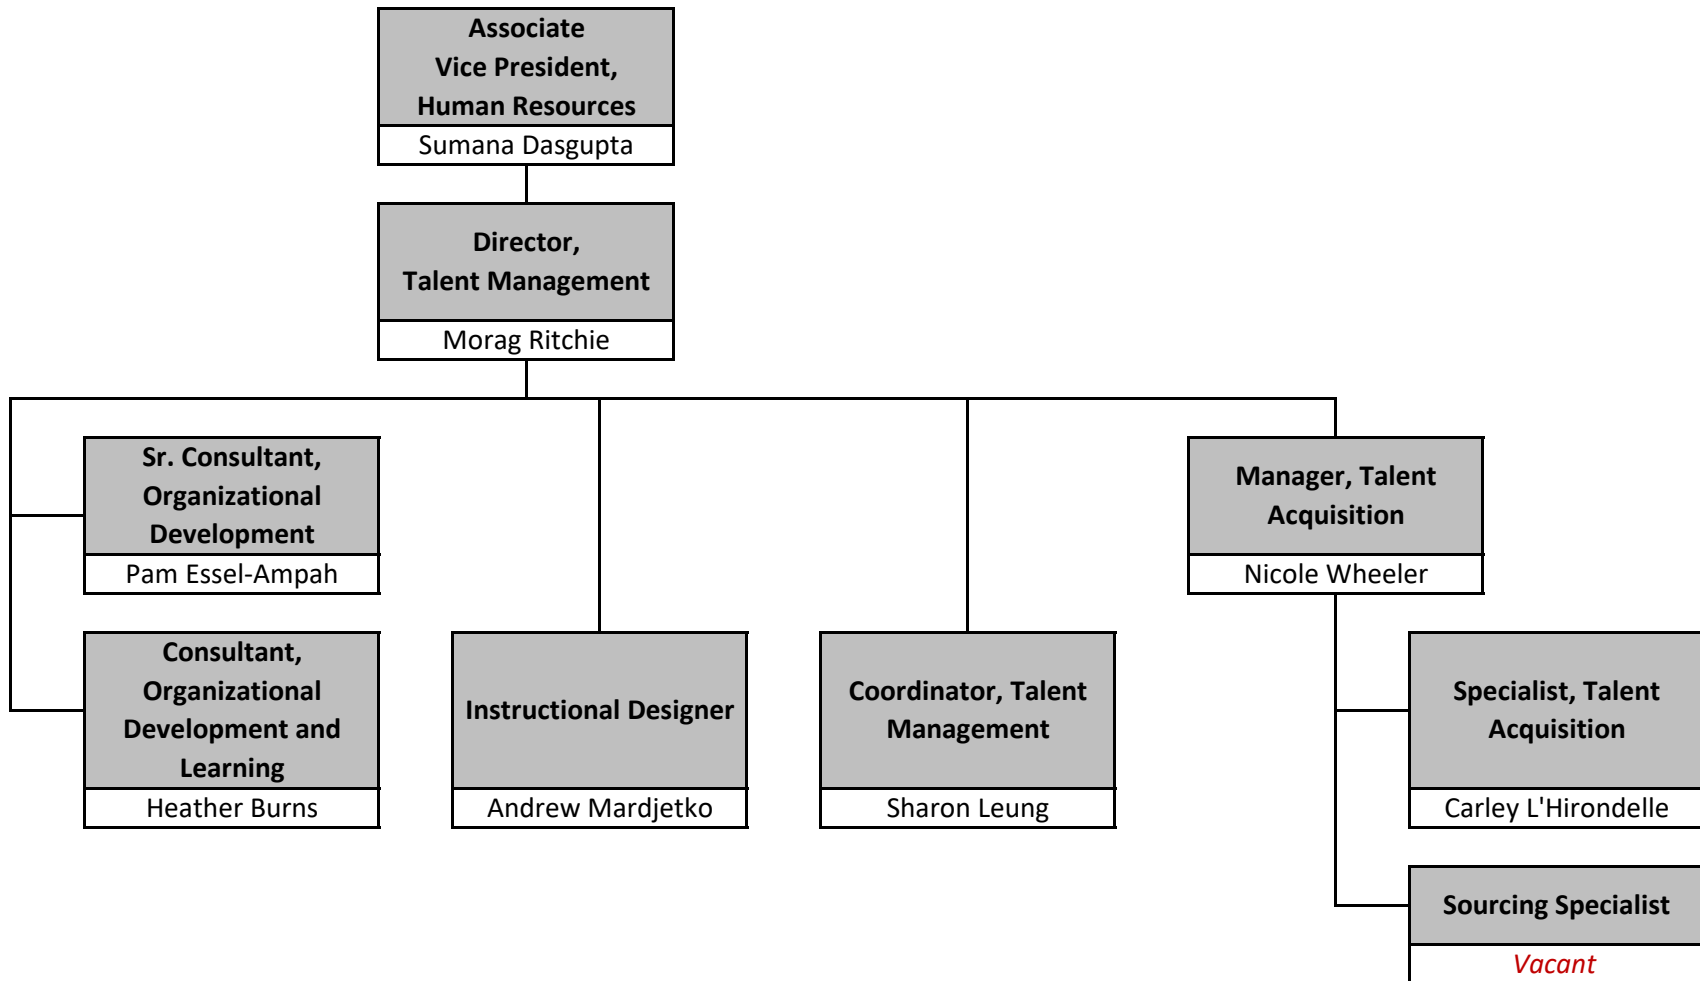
Associate Vice President, Human Resources
Sumana Dasgupta

Director, Talent Management
Morag Ritchie

Sr. Consultant, Organizational Development
Pam Essel-Ampah

Consultant, Organizational Development and Learning
Heather Burns

Instructional Designer
Andrew Mardjetko

Coordinator, Talent Management
Sharon Leung

Manager, Talent Acquisition
Nicole Wheeler

Specialist, Talent Acquisition
Carley L'Hirondelle

Sourcing Specialist
Vacant